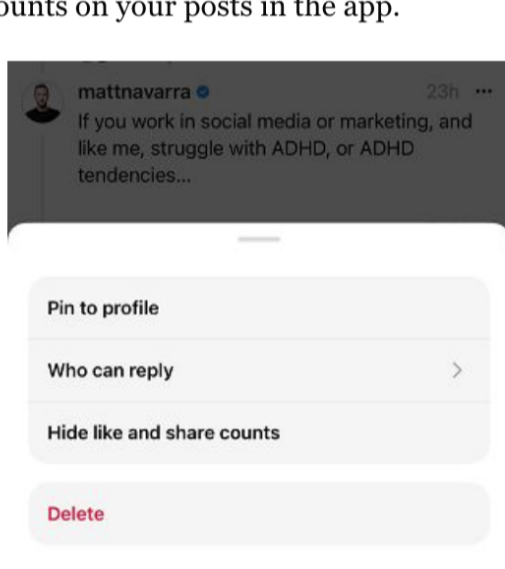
ounts on your posts in the app.

mattnavarra 23h ···
If you work in social media or marketing, and like me, struggle with ADHD, or ADHD tendencies...

Pin to profile

Who can reply >

Hide like and share counts

Delete